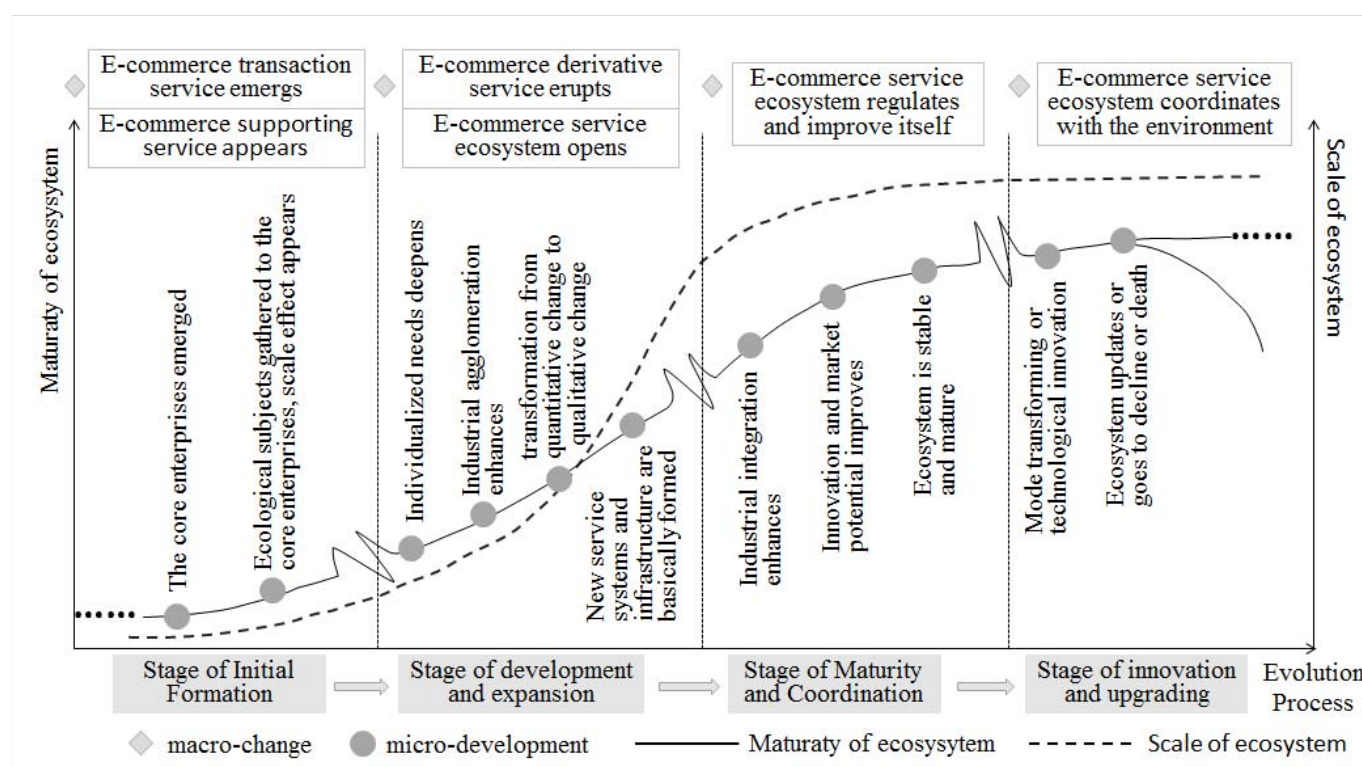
E-commerce transaction service emergs

E-commerce supporting service appears

E-commerce derivative service erupts

E-commerce service ecosystem opens

E-commerce service ecosystem regulates and improve itself

E-commerce service ecosystem coordinates with the environment

Maturaty of ecosysytem

Scale of ecosystem

The core enterprises emerged

Ecological subjects gathered to the core enterprises, scale effect appears

Individualized needs deepens

Industrial agglomeration enhances

transformation from quantitative change to qualitative change

New service systems and infrastructure are basically formed

Industrial integration enhances

Innovation and market potential improves

Ecosystem is stable and mature

Mode transforming or technological innovation

Ecosystem updates or goes to decline or death

Stage of Initial Formation

Stage of development and expansion

Stage of Maturity and Coordination

Stage of innovation and upgrading

Evolution Process

macro-change

micro-development

Maturaty of ecosysytem

Scale of ecosystem